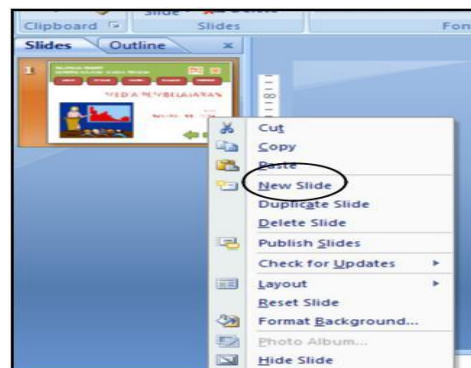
Slide

Clipboard

Slides

Fon

Slides

Outline

1

MEDIA PEMBELAJARAN

Cut

Copy

Paste

New Slide

Duplicate Slide

Delete Slide

Publish Slides

Check for Updates

Layout

Reset Slide

Format Background...

Photo Album...

Hide Slide